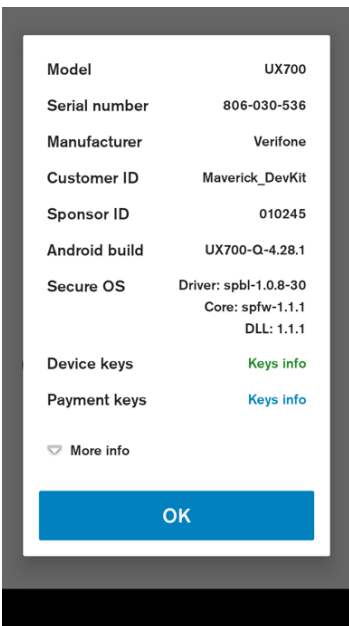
| | |
|---|---|
| Model | UX700 |
| Serial number | 806-030-536 |
| Manufacturer | Verifone |
| Customer ID | Maverick_DevKit |
| Sponsor ID | 010245 |
| Android build | UX700-Q-4.28.1 |
| Secure OS | Driver: spbl-1.0.8-30<br>Core: spfw-1.1.1<br>DLL: 1.1.1 |
| Device keys | Keys info |
| Payment keys | Keys info |

More info

OK